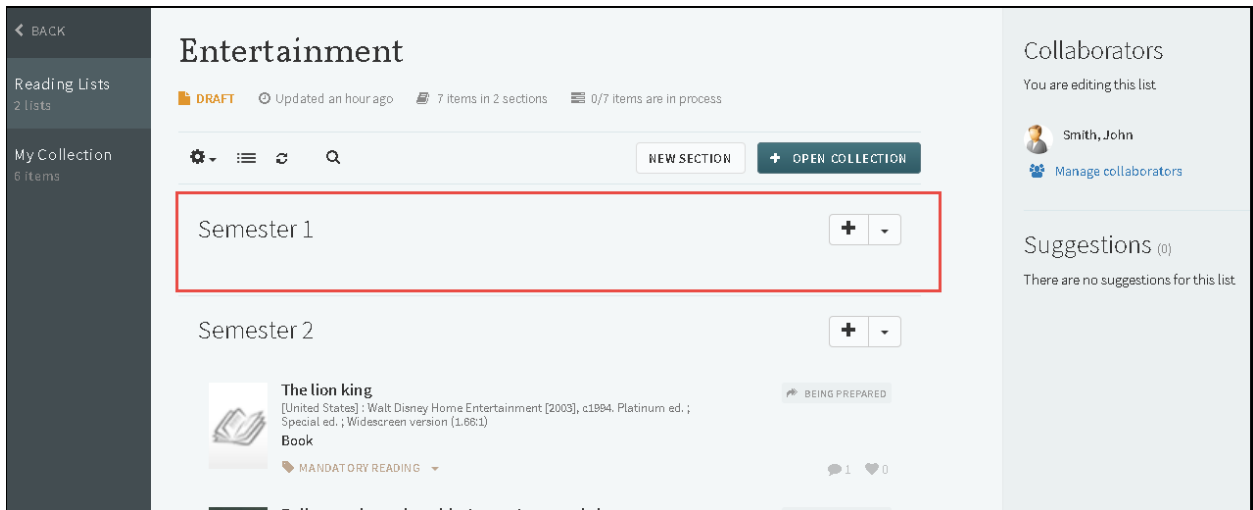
BACK

Reading Lists
2 lists

My Collection
6 items

Entertainment

DRAFT Updated an hour ago 7 items in 2 sections 0/7 items are in process

NEW SECTION OPEN COLLECTION

Semester 1

Semester 2

The lion king
[United States] : Walt Disney Home Entertainment [2003], c1994. Platinum ed. ; Special ed. ; Widescreen version (1.66:1)
Book

BEING PREPARED

MANDATORY READING

1 0

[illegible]

Collaborators
You are editing this list

Smith, John

Manage collaborators

Suggestions (0)
There are no suggestions for this list